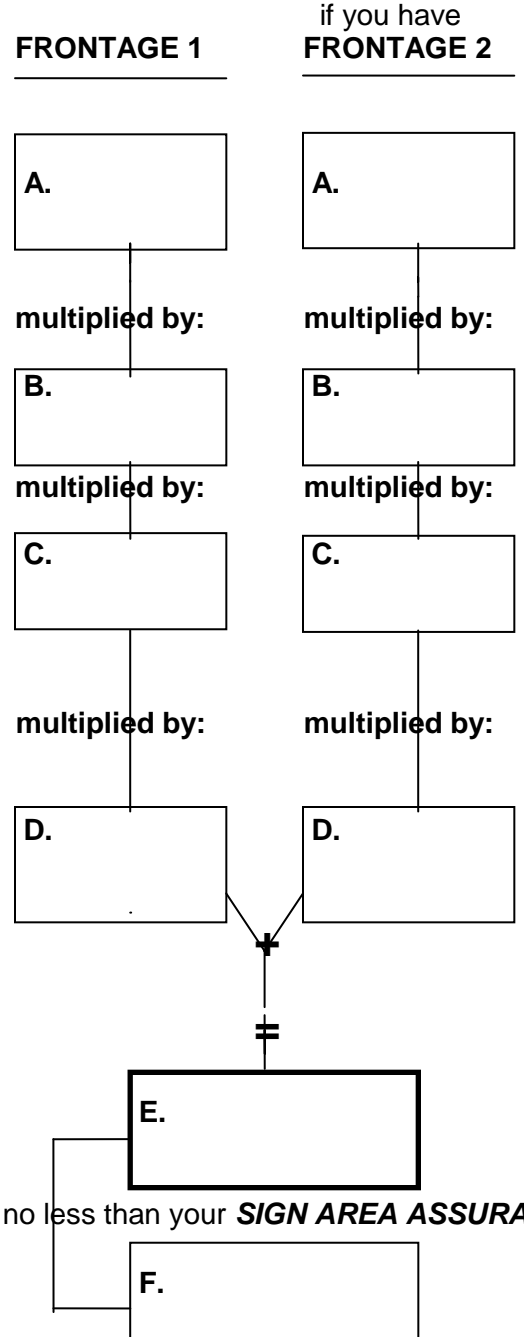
FRONTAGE 1

if you have
FRONTAGE 2

A.

A.

multiplied by:

multiplied by:

B.

B.

multiplied by:

multiplied by:

C.

C.

multiplied by:

multiplied by:

D.

D.

+

=

E.

no less than your SIGN AREA ASSURA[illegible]

F.